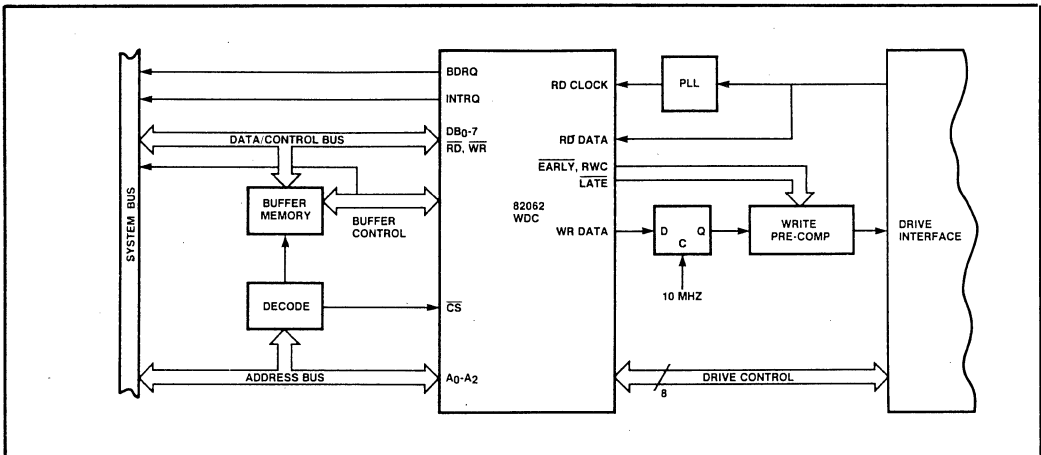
SYSTEM BUS

BDRQ

INTRQ

DATA/CONTROL BUS

$DB_0$-7

$\overline{RD}$, $\overline{WR}$

BUFFER MEMORY

BUFFER CONTROL

DECODE

$\overline{CS}$

ADDRESS BUS

$A_0$-$A_2$

82062 WDC

RD CLOCK

RD DATA

$\overline{EARLY}$, RWC

$\overline{LATE}$

WR DATA

PLL

D

C

Q

10 MHZ

WRITE PRE-COMP

DRIVE INTERFACE

8

DRIVE CONTROL